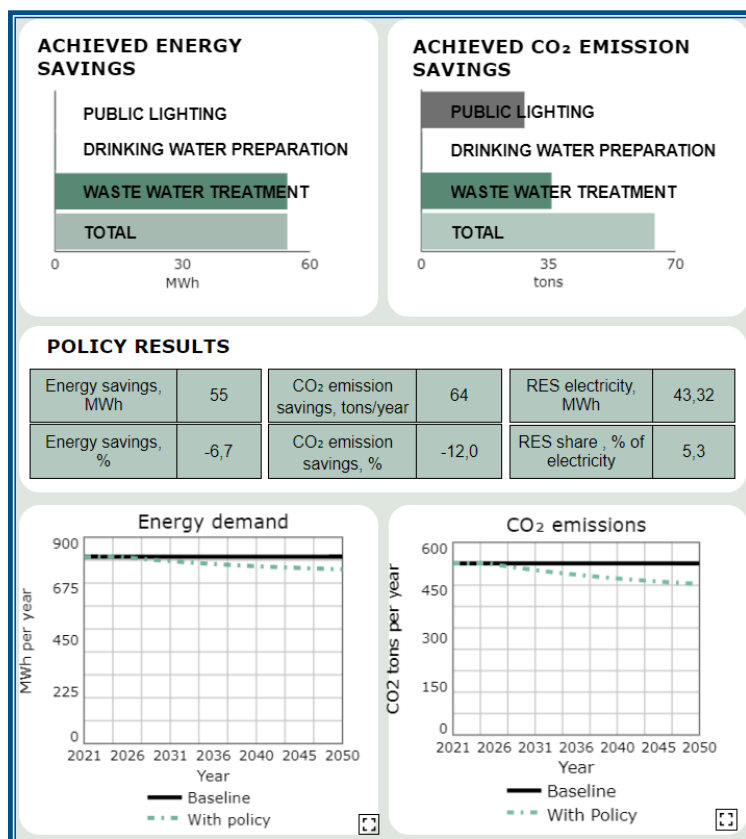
ACHIEVED ENERGY SAVINGS

PUBLIC LIGHTING
DRINKING WATER PREPARATION
WASTE WATER TREATMENT
TOTAL

0 30 60
MWh

ACHIEVED $CO_2$ EMISSION SAVINGS

PUBLIC LIGHTING
DRINKING WATER PREPARATION
WASTE WATER TREATMENT
TOTAL

0 35 70
tons

POLICY RESULTS

| Energy savings, MWh | 55 | $CO_2$ emission savings, tons/year | 64 | RES electricity, MWh | 43,32 |
|---|---|---|---|---|---|
| Energy savings, % | -6,7 | $CO_2$ emission savings, % | -12,0 | RES share , % of electricity | 5,3 |

Energy demand

900
675
450
225
0
MWh per year
2021 2026 2031 2036 2040 2045 2050
Year
Baseline
With policy

$CO_2$ emissions

600
450
300
150
0
CO2 tons per year
2021 2026 2031 2036 2040 2045 2050
Year
Baseline
With Policy